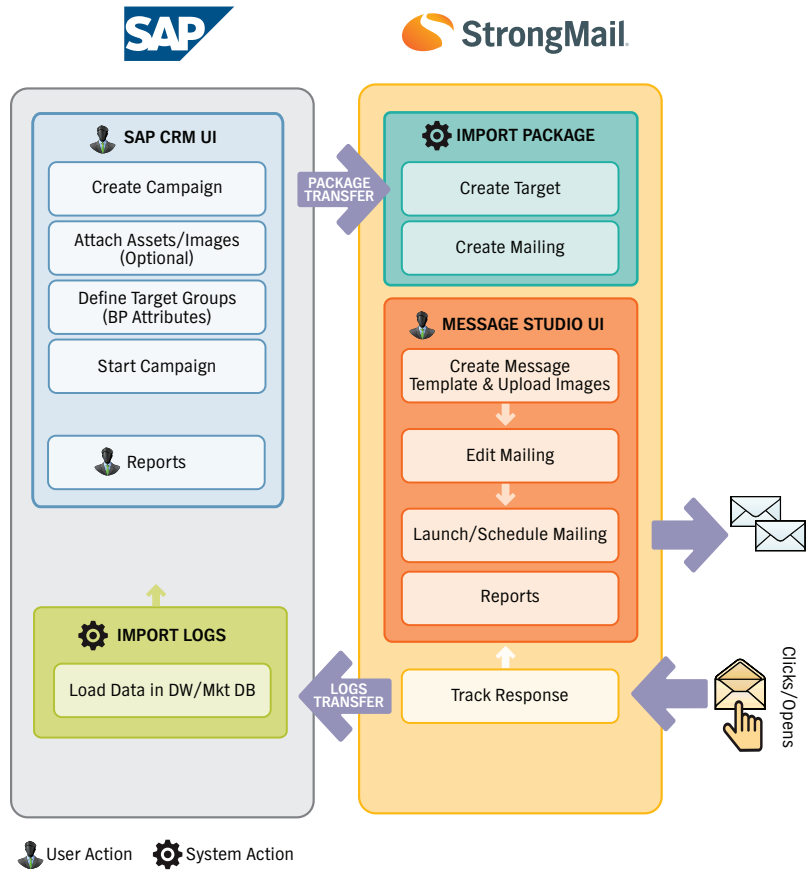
SAP

StrongMail

SAP CRM UI

Create Campaign

Attach Assets/Images (Optional)

Define Target Groups (BP Attributes)

Start Campaign

Reports

PACKAGE TRANSFER

IMPORT PACKAGE

Create Target

Create Mailing

MESSAGE STUDIO UI

Create Message Template & Upload Images

Edit Mailing

Launch/Schedule Mailing

Reports

IMPORT LOGS

Load Data in DW/Mkt DB

LOGS TRANSFER

Track Response

Clicks/Opens

User Action System Action